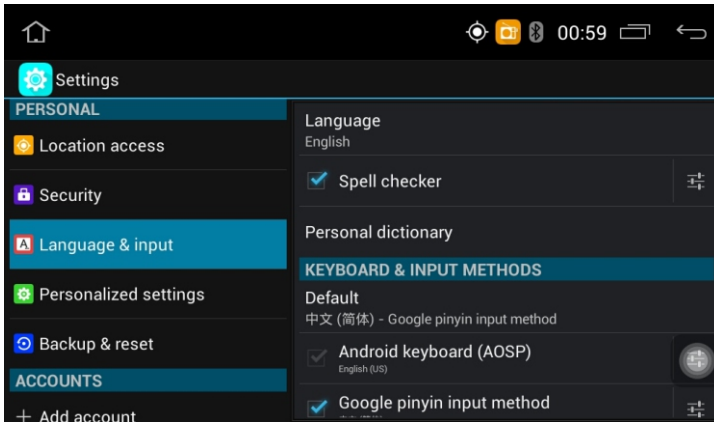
00:59

Settings

PERSONAL

Location access

Security

Language & input

Personalized settings

Backup & reset

ACCOUNTS

+ Add account

Language
English

Spell checker

Personal dictionary

KEYBOARD & INPUT METHODS

Default
中文 (简体) - Google pinyin input method

Android keyboard (AOSP)
English (US)

Google pinyin input method
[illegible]